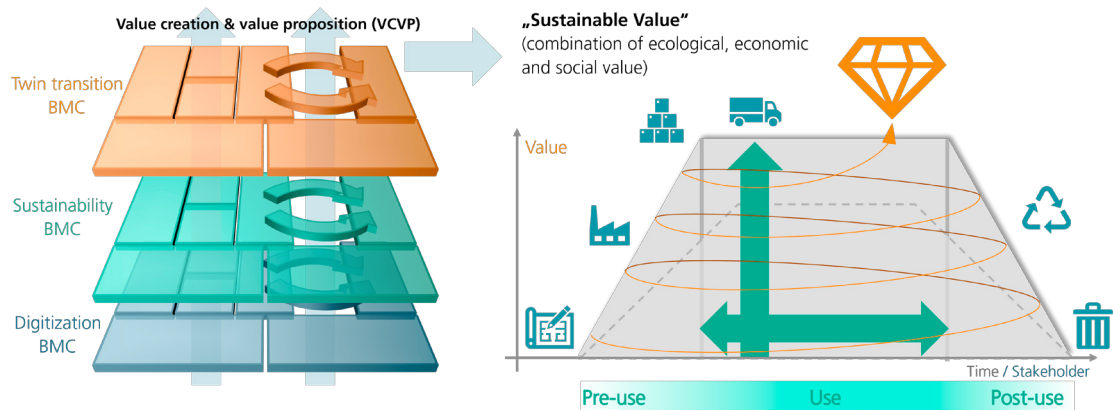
Value creation & value proposition (VCVP)

Twin transition BMC

Sustainability BMC

Digitization BMC

„Sustainable Value"
(combination of ecological, economic and social value)

Value

Time / Stakeholder

Pre-use Use Post-use